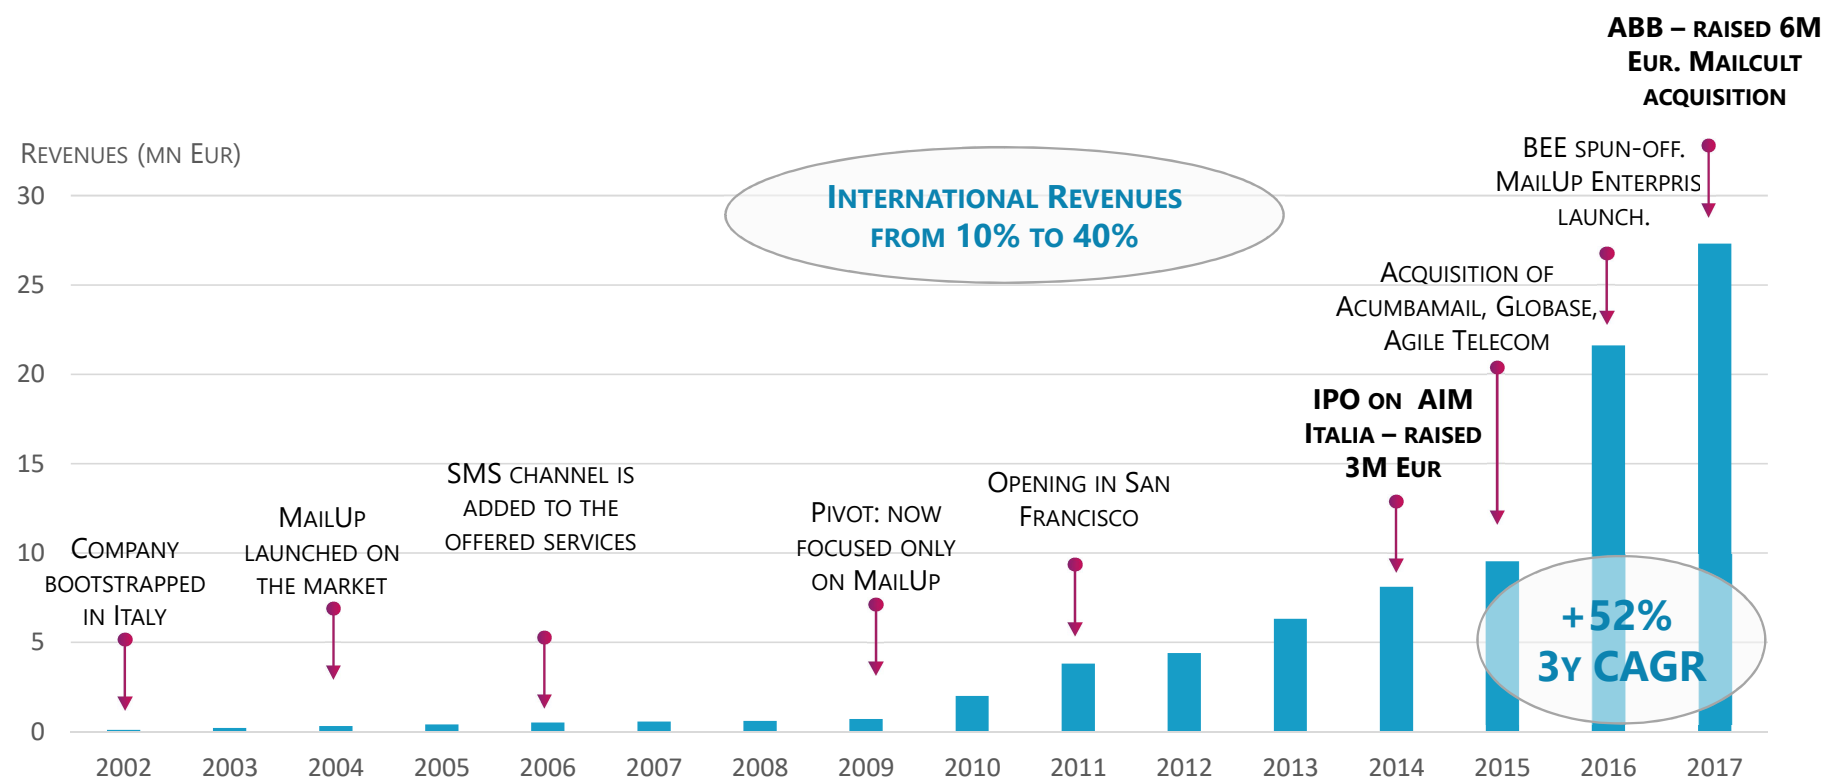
ABB – RAISED 6M EUR. MAILCULT ACQUISITION

REVENUES (MN EUR)

INTERNATIONAL REVENUES FROM 10% TO 40%

BEE SPUN-OFF. MAILUP ENTERPRIS LAUNCH.

ACQUISITION OF ACUMBAMAIL, GLOBASE, AGILE TELECOM

IPO ON AIM ITALIA – RAISED 3M EUR

OPENING IN SAN FRANCISCO

PIVOT: NOW FOCUSED ONLY ON MAILUP

SMS CHANNEL IS ADDED TO THE OFFERED SERVICES

MAILUP LAUNCHED ON THE MARKET

COMPANY BOOTSTRAPPED IN ITALY

+52% 3Y CAGR

30
25
20
15
10
5
0

2002 2003 2004 2005 2006 2007 2008 2009 2010 2011 2012 2013 2014 2015 2016 2017